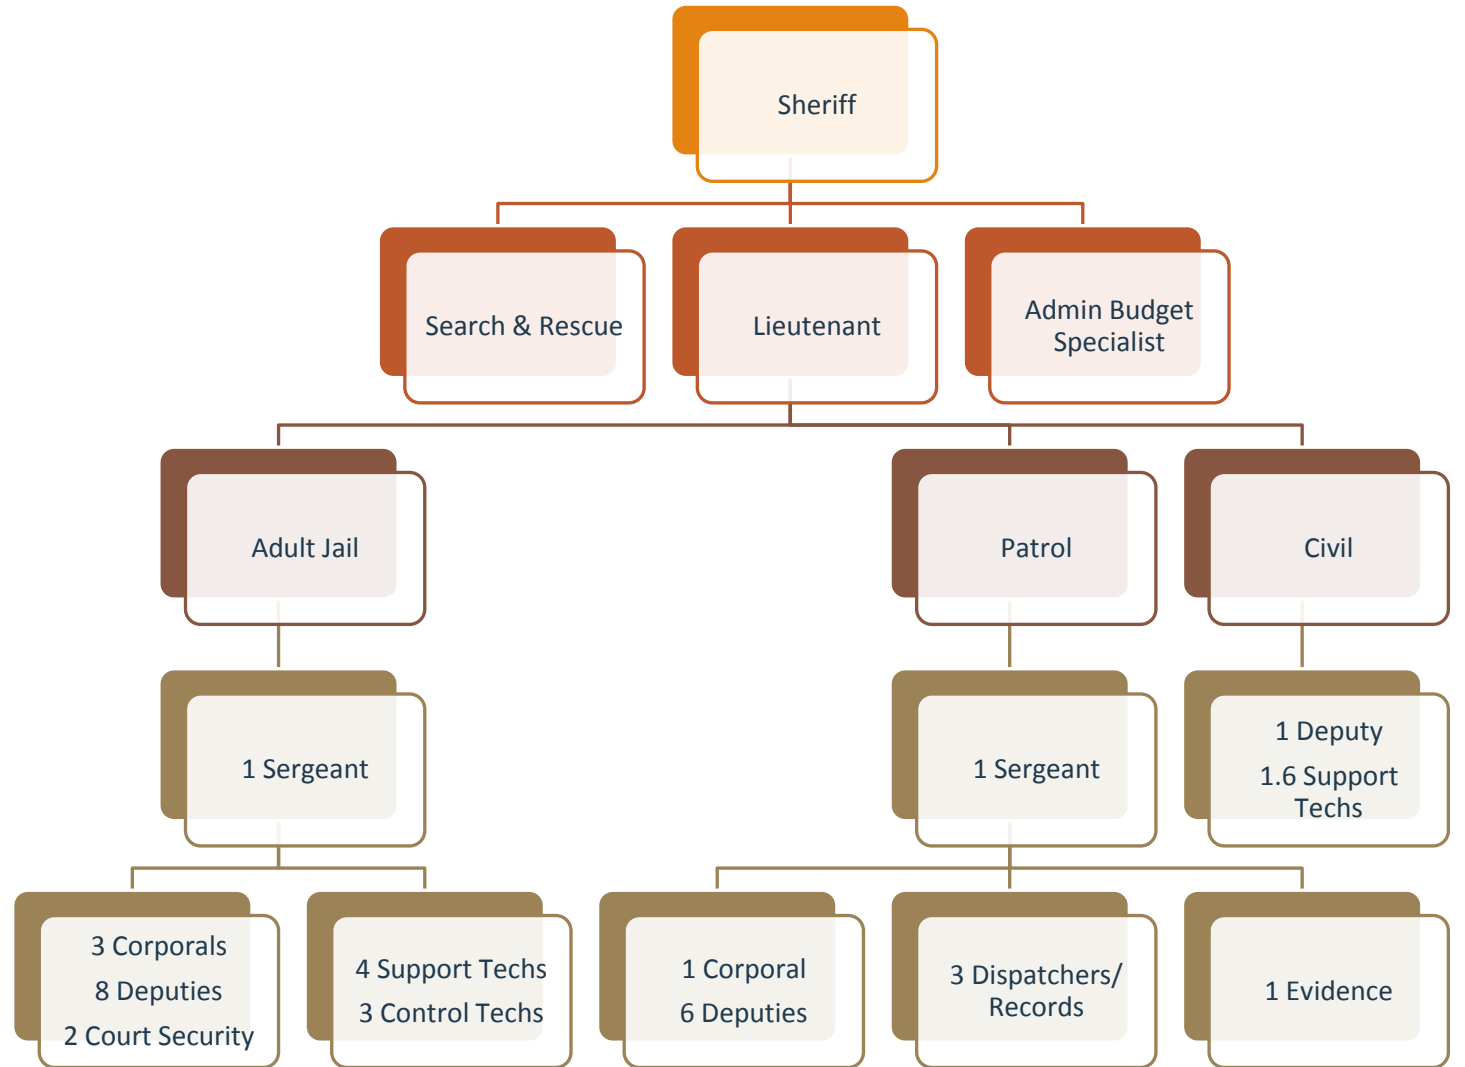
Sheriff

Search & Rescue

Lieutenant

Admin Budget Specialist

Adult Jail

Patrol

Civil

1 Sergeant

1 Sergeant

1 Deputy
1.6 Support Techs

3 Corporals
8 Deputies
2 Court Security

4 Support Techs
3 Control Techs

1 Corporal
6 Deputies

3 Dispatchers/ Records

1 Evidence